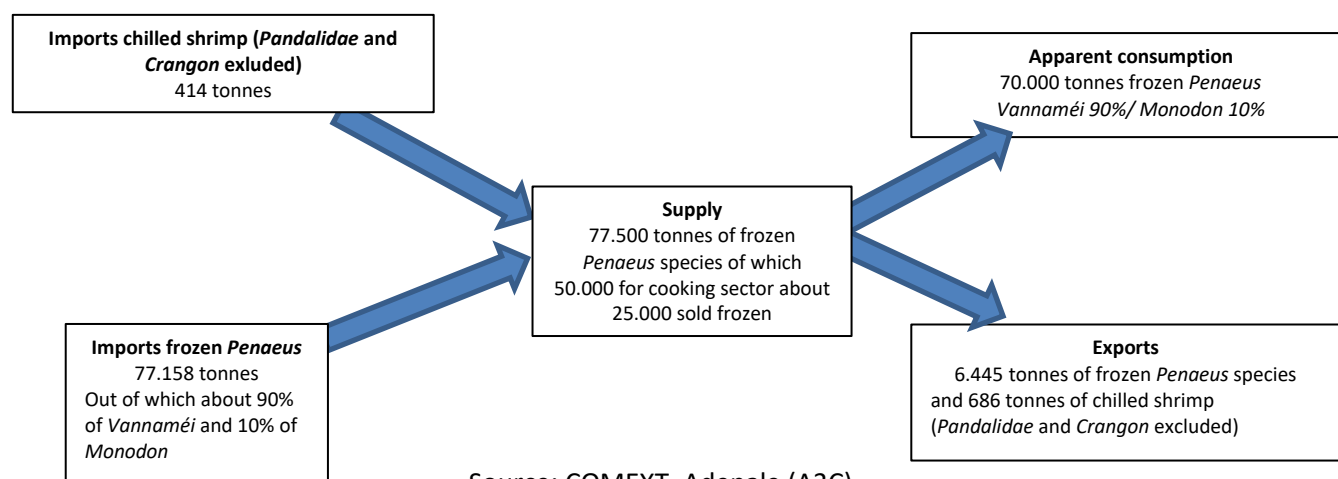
**Imports chilled shrimp (*Pandalidae* and *Crangon* exluded)**
414 tonnes

**Apparent consumption**
70.000 tonnes frozen *Penaeus Vannaméi 90%/ Monodon 10%*

**Supply**
77.500 tonnes of frozen *Penaeus* species of which 50.000 for cooking sector about 25.000 sold frozen

**Imports frozen *Penaeus***
77.158 tonnes
Out of which about 90% of *Vannaméi* and 10% of *Monodon*

**Exports**
6.445 tonnes of frozen *Penaeus* species and 686 tonnes of chilled shrimp (*Pandalidae* and *Crangon* excluded)

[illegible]